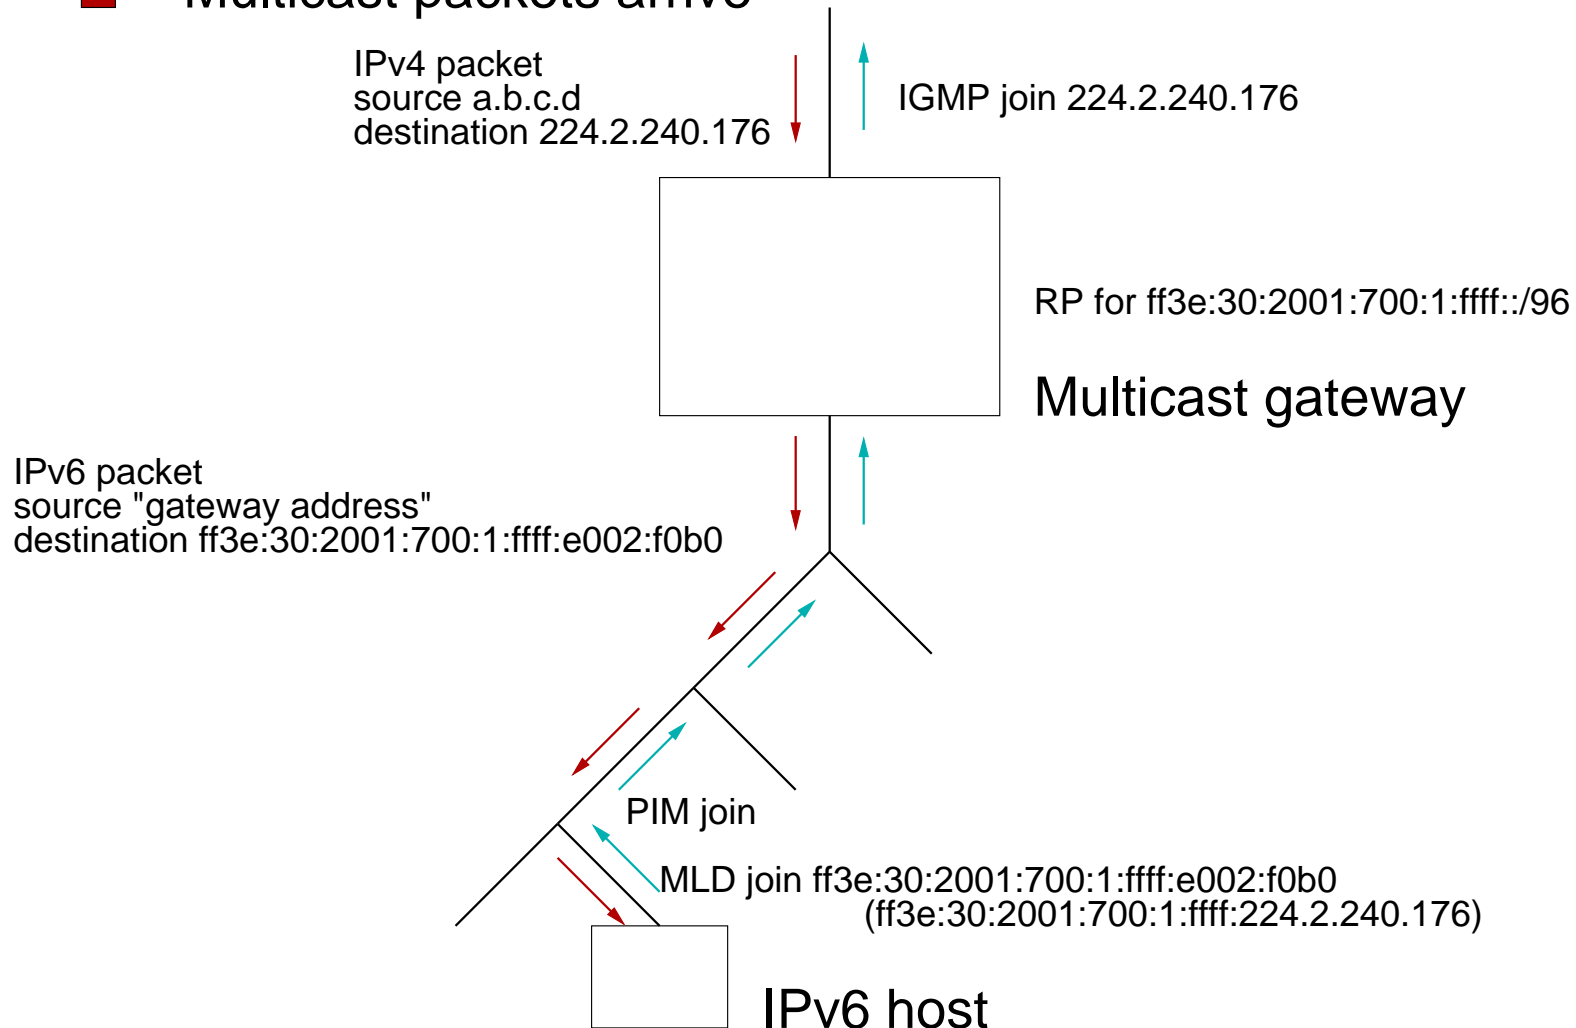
Multicast packets arrive

IPv4 packet
source a.b.c.d
destination 224.2.240.176

IGMP join 224.2.240.176

RP for ff3e:30:2001:700:1:ffff::/96

Multicast gateway

IPv6 packet
source "gateway address"
destination ff3e:30:2001:700:1:ffff:e002:f0b0

PIM join

MLD join ff3e:30:2001:700:1:ffff:e002:f0b0
(ff3e:30:2001:700:1:ffff:224.2.240.176)

IPv6 host